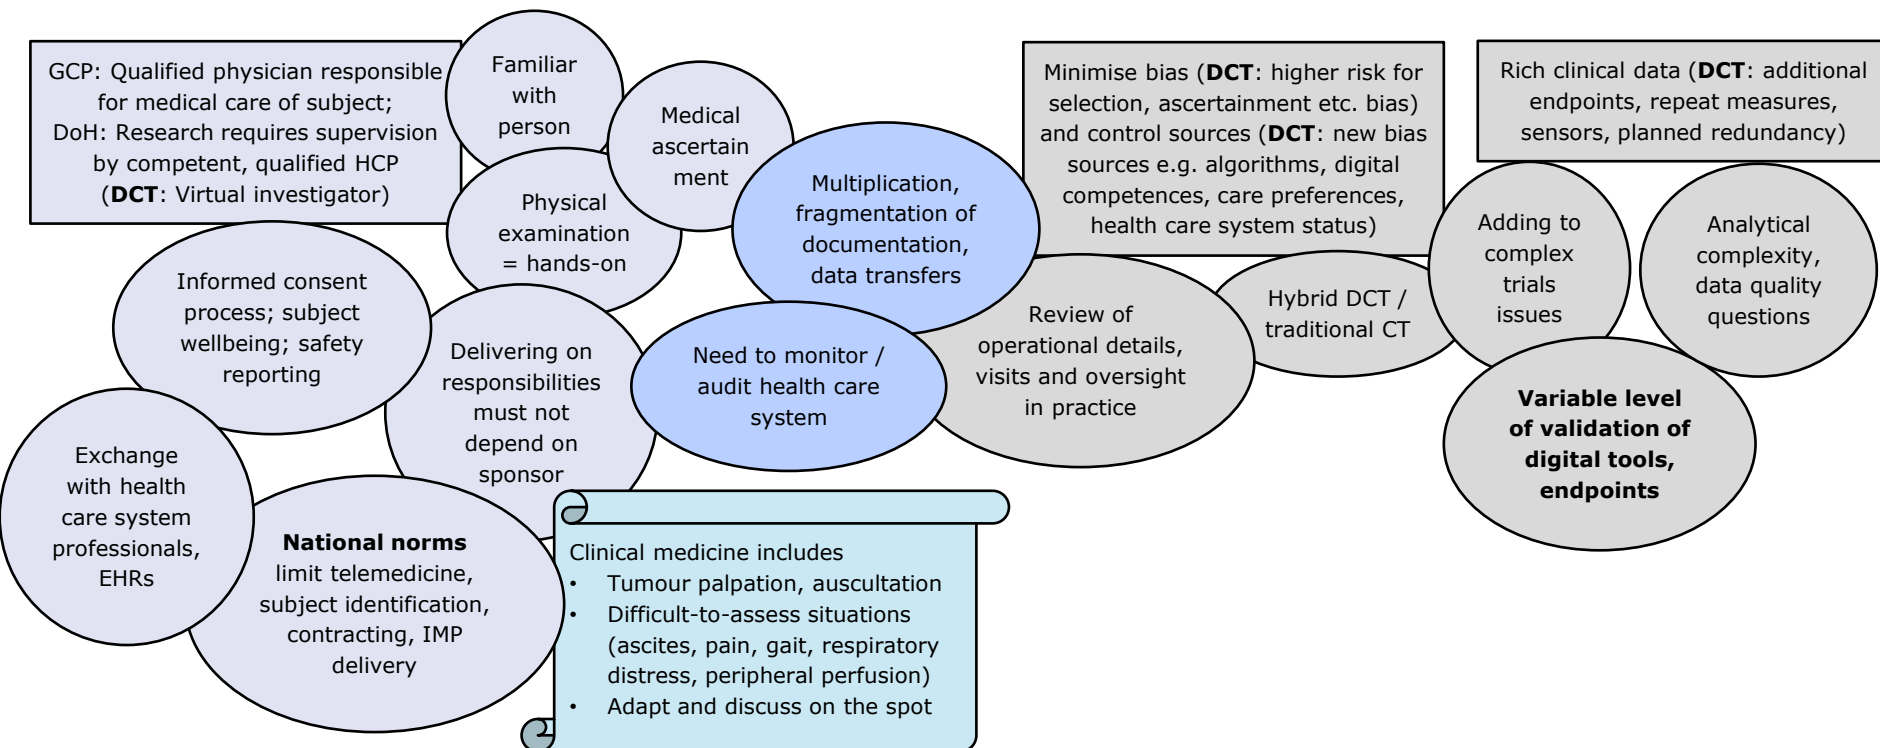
GCP: Qualified physician responsible for medical care of subject; DoH: Research requires supervision by competent, qualified HCP (**DCT**: Virtual investigator)

Familiar with person

Medical ascertainment

Physical examination = hands-on

Multiplication, fragmentation of documentation, data transfers

Minimise bias (**DCT**: higher risk for selection, ascertainment etc. bias) and control sources (**DCT**: new bias sources e.g. algorithms, digital competences, care preferences, health care system status)

Rich clinical data (**DCT**: additional endpoints, repeat measures, sensors, planned redundancy)

Informed consent process; subject wellbeing; safety reporting

Delivering on responsibilities must not depend on sponsor

Need to monitor / audit health care system

Review of operational details, visits and oversight in practice

Hybrid DCT / traditional CT

Adding to complex trials issues

Analytical complexity, data quality questions

**Variable level of validation of digital tools, endpoints**

Exchange with health care system professionals, EHRs

**National norms** limit telemedicine, subject identification, contracting, IMP delivery

Clinical medicine includes
• Tumour palpation, auscultation
• Difficult-to-assess situations (ascites, pain, gait, respiratory distress, peripheral perfusion)
• Adapt and discuss on the spot